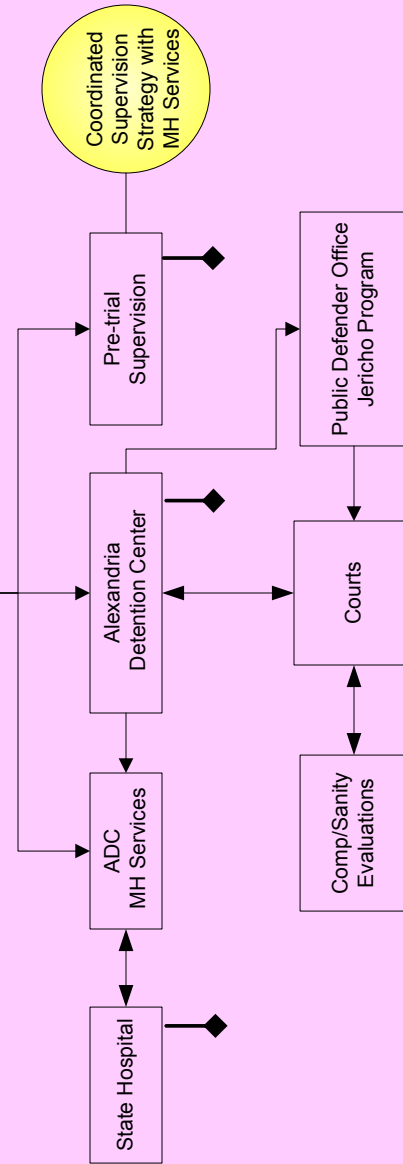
Coordinated Supervision Strategy with MH Services

Pre-trial Supervision

Public Defender Office Jericho Program

Alexandria Detention Center

Courts

ADC MH Services

Comp/Sanity Evaluations

State Hospital